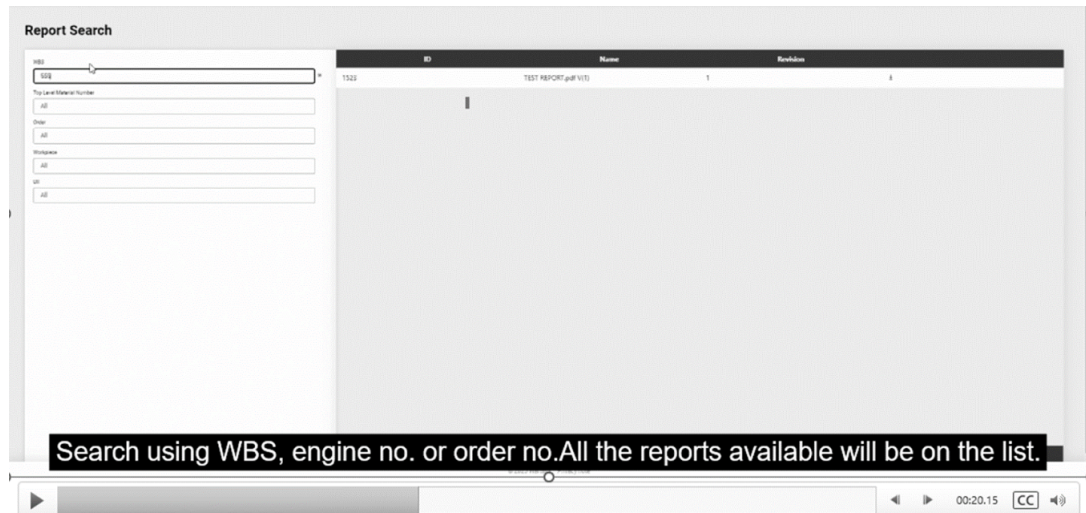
Report Search

WBS
SSS

Top Level Material Number
All

Order
All

Workpiece
All

SR
All

| ID | Name | Revision | |
|---|---|---|---|
| 1523 | TEST REPORT.pdf V(1) | 1 | 4 |

Search using WBS, engine no. or order no.All the reports available will be on the list.

00:20.15 CC